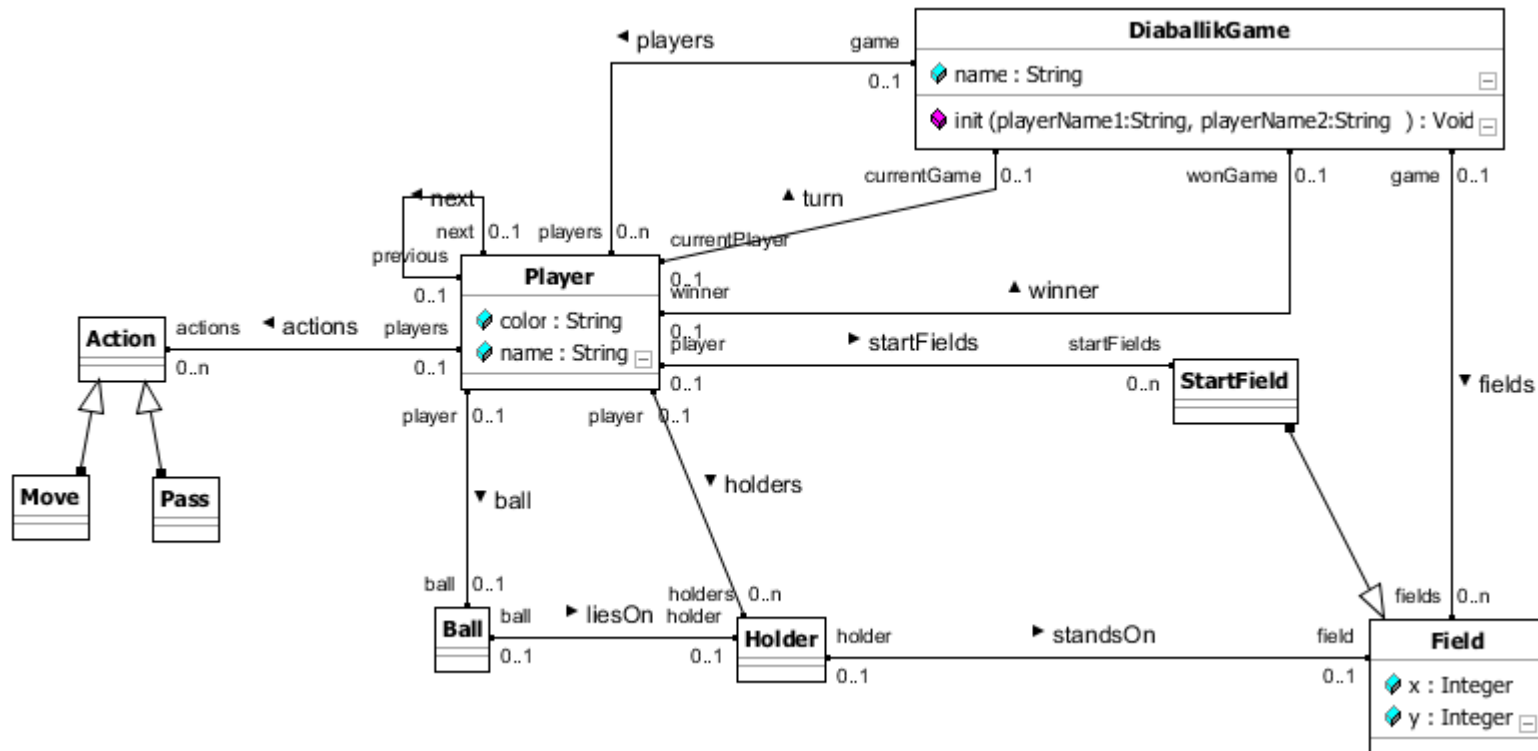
◂ players
game
0..1
DiaballikGame
name : String
init (playerName1:String, playerName2:String ) : Void
currentGame 0..1
wonGame 0..1
game 0..1
▴ turn
◂ next
next 0..1
players 0..n
currentPlayer
previous
0..1
Player
0..1
winner
▴ winner
color : String
name : String
0..1
player
▸ startFields
startFields
Action
actions
◂ actions
players
0..n
0..1
0..1
0..n
StartField
▾ fields
player 0..1
player 0..1
Move
Pass
▾ ball
▾ holders
ball 0..1
holders 0..n
fields 0..n
ball
▸ liesOn
holder
Ball
0..1
0..1
Holder
holder
▸ standsOn
field
Field
0..1
0..1
x : Integer
y : Integer